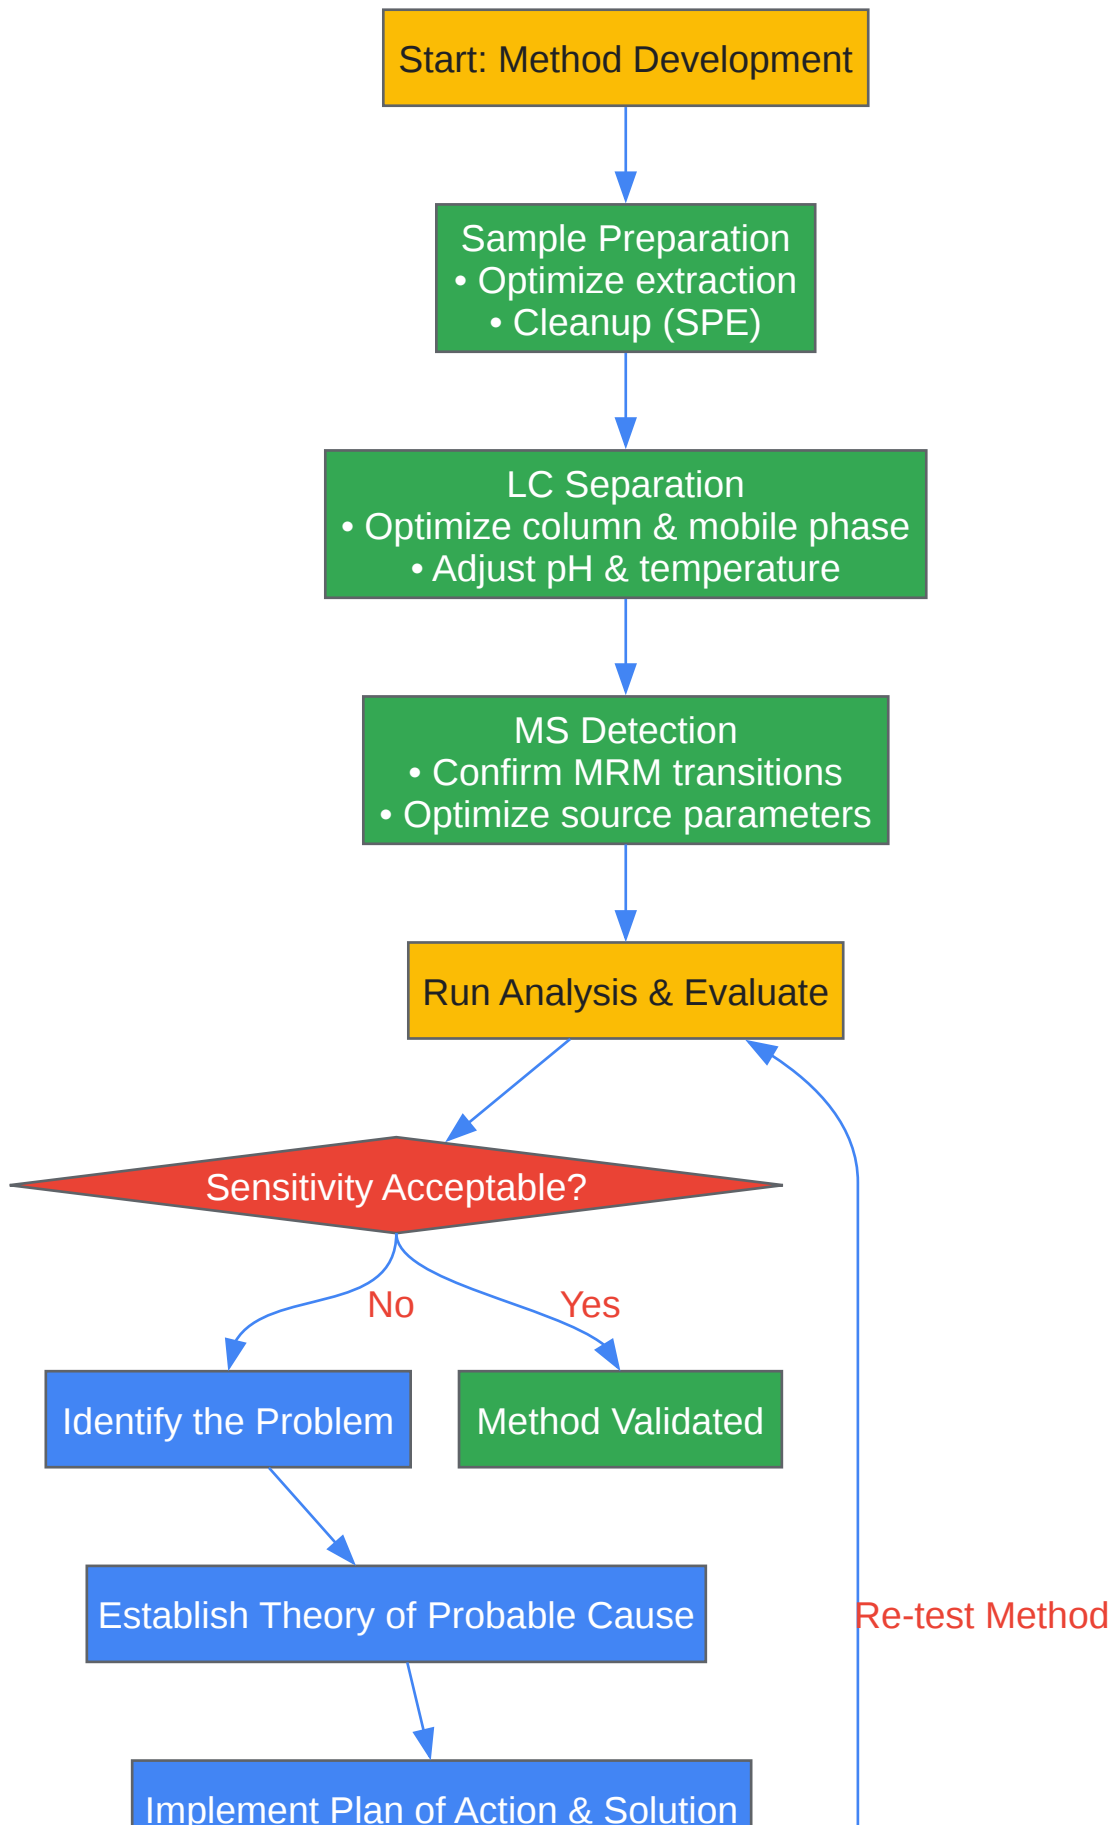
Start: Method Development

Sample Preparation
• Optimize extraction
• Cleanup (SPE)

LC Separation
• Optimize column & mobile phase
• Adjust pH & temperature

MS Detection
• Confirm MRM transitions
• Optimize source parameters

Run Analysis & Evaluate

Sensitivity Acceptable?

No

Yes

Identify the Problem

Method Validated

Establish Theory of Probable Cause

Re-test Method

Implement Plan of Action & Solution